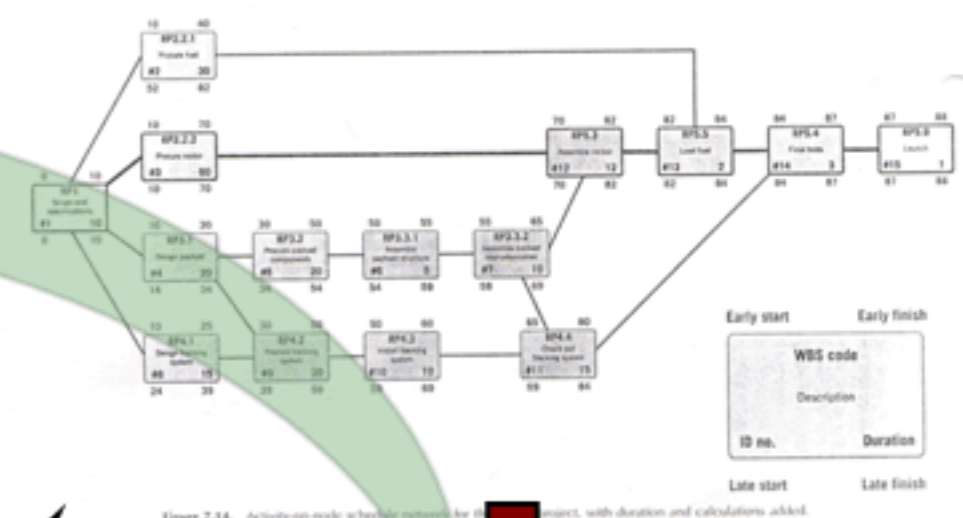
10 40
RP3.2.1
Procure fuel
#2 30
52 82

10 70
RP3.2.2
Procure motor
#3 60
10 70

0 10
RP1
Scope and specifications
#1 10

10 30
RP3.1
Design payload
#4 20
14 34

30 50
RP3.2
Procure payload components
#5 20
34 54

50 55
RP3.3.1
Assemble payload structure
#6 5
54 59

55 65
RP3.3.2
Assemble payload test/integration
#7 10
59 69

70 82
RP5.3
Assemble rocket
#12 12
70 82

82 84
RP5.5
Load fuel
#13 2
82 84

84 87
RP5.4
Final tests
#14 3
84 87

87 88
RP5.6
Launch
#15 1
87 88

10 25
RP4.1
Design tracking system
#8 15
24 39

30 50
RP4.2
Procure tracking system
#9 20
39 59

50 60
RP4.3
Install tracking system
#10 11
59 69

65 80
RP4.4
Check out tracking system
#11 15
69 84

Early start Early finish
WBS code
Description
ID no. Duration
Late start Late finish

Figure 7.14 Activity-on-node schedule network for the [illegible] project, with duration and calculations added.